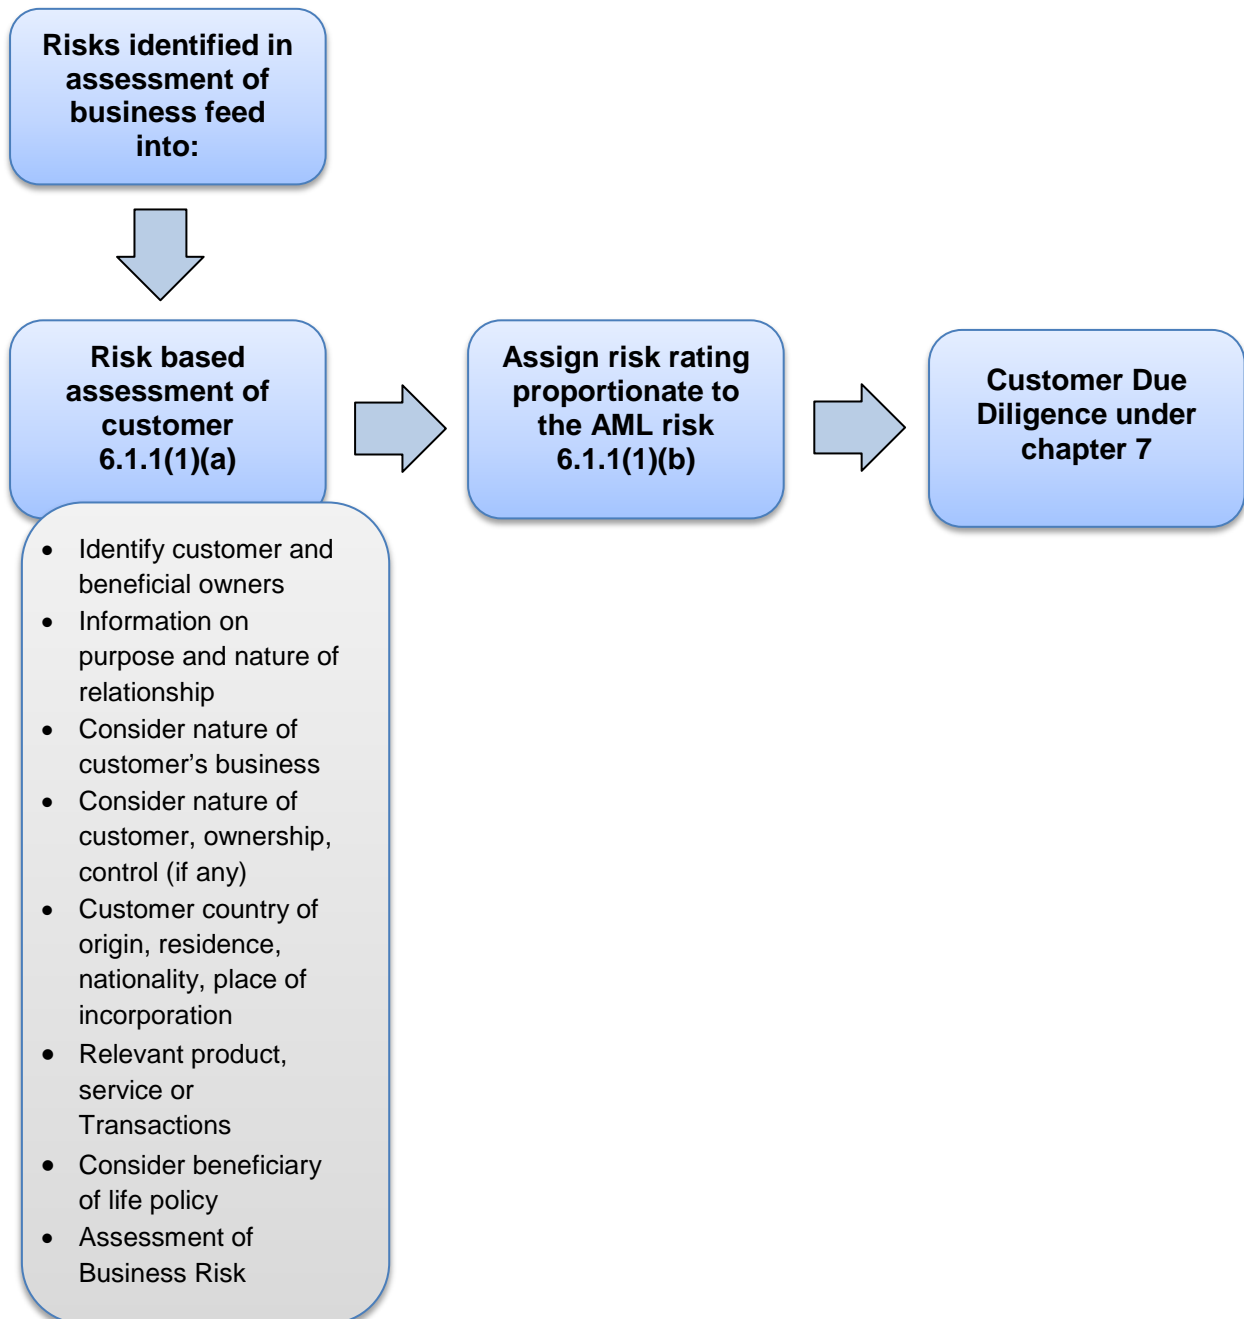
Risks identified in assessment of business feed into:

Risk based assessment of customer 6.1.1(1)(a)

Assign risk rating proportionate to the AML risk 6.1.1(1)(b)

Customer Due Diligence under chapter 7

- Identify customer and beneficial owners
- Information on purpose and nature of relationship
- Consider nature of customer’s business
- Consider nature of customer, ownership, control (if any)
- Customer country of origin, residence, nationality, place of incorporation
- Relevant product, service or Transactions
- Consider beneficiary of life policy
- Assessment of Business Risk